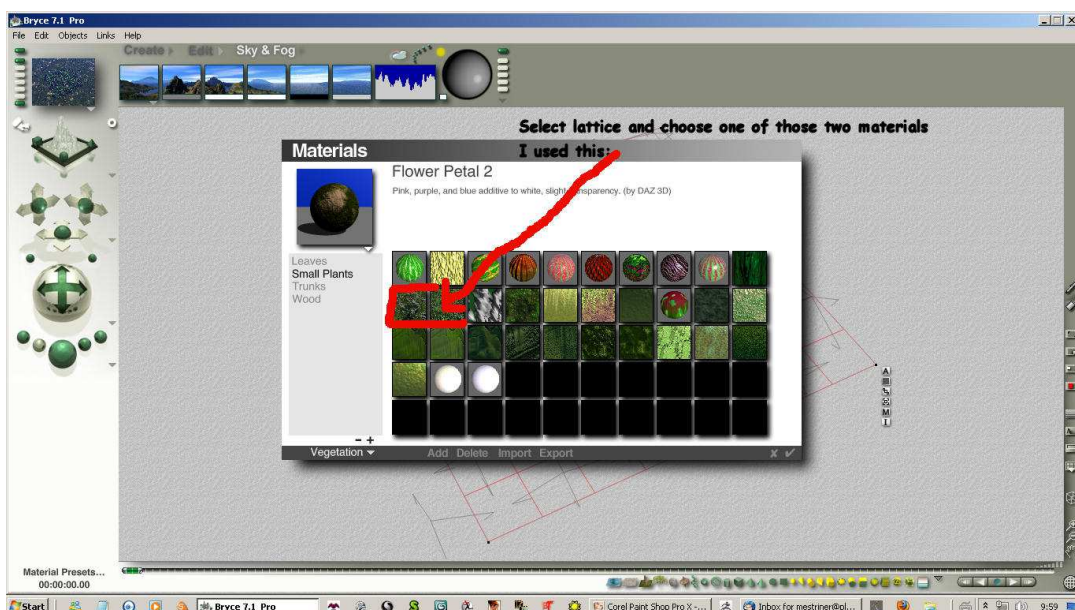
Bryce 7.1 Pro
File Edit Objects Links Help
Create Edit Sky & Fog

Select lattice and choose one of those two materials
I used this:

Materials
Flower Petal 2
Pink, purple, and blue additive to white, slight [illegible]sparency. (by DAZ 3D)

Leaves
Small Plants
Trunks
Wood

- +
Vegetation
Add Delete Import Export

Material Presets...
00:00:00.00

Start
Bryce 7.1 Pro
Corel Paint Shop Pro X -...
Inbox for mestriner@pl...
9:59